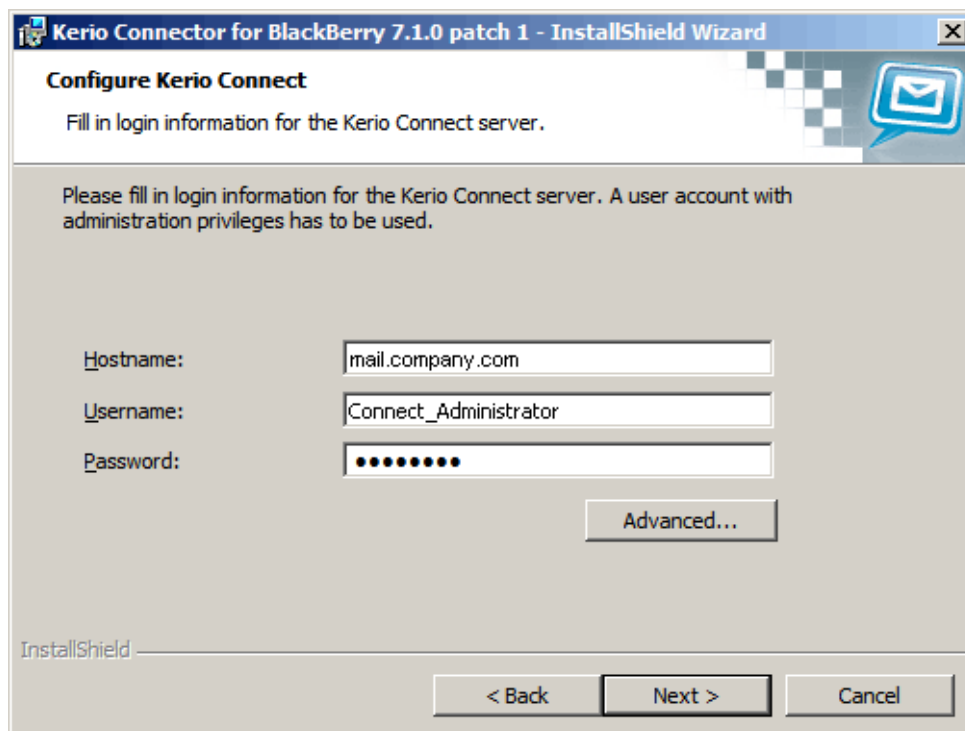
Kerio Connector for BlackBerry 7.1.0 patch 1 - InstallShield Wizard

Configure Kerio Connect

Fill in login information for the Kerio Connect server.

Please fill in login information for the Kerio Connect server. A user account with administration privileges has to be used.

Hostname: mail.company.com

Username: Connect_Administrator

Password: ••••••••

Advanced...

InstallShield

< Back

Next >

Cancel